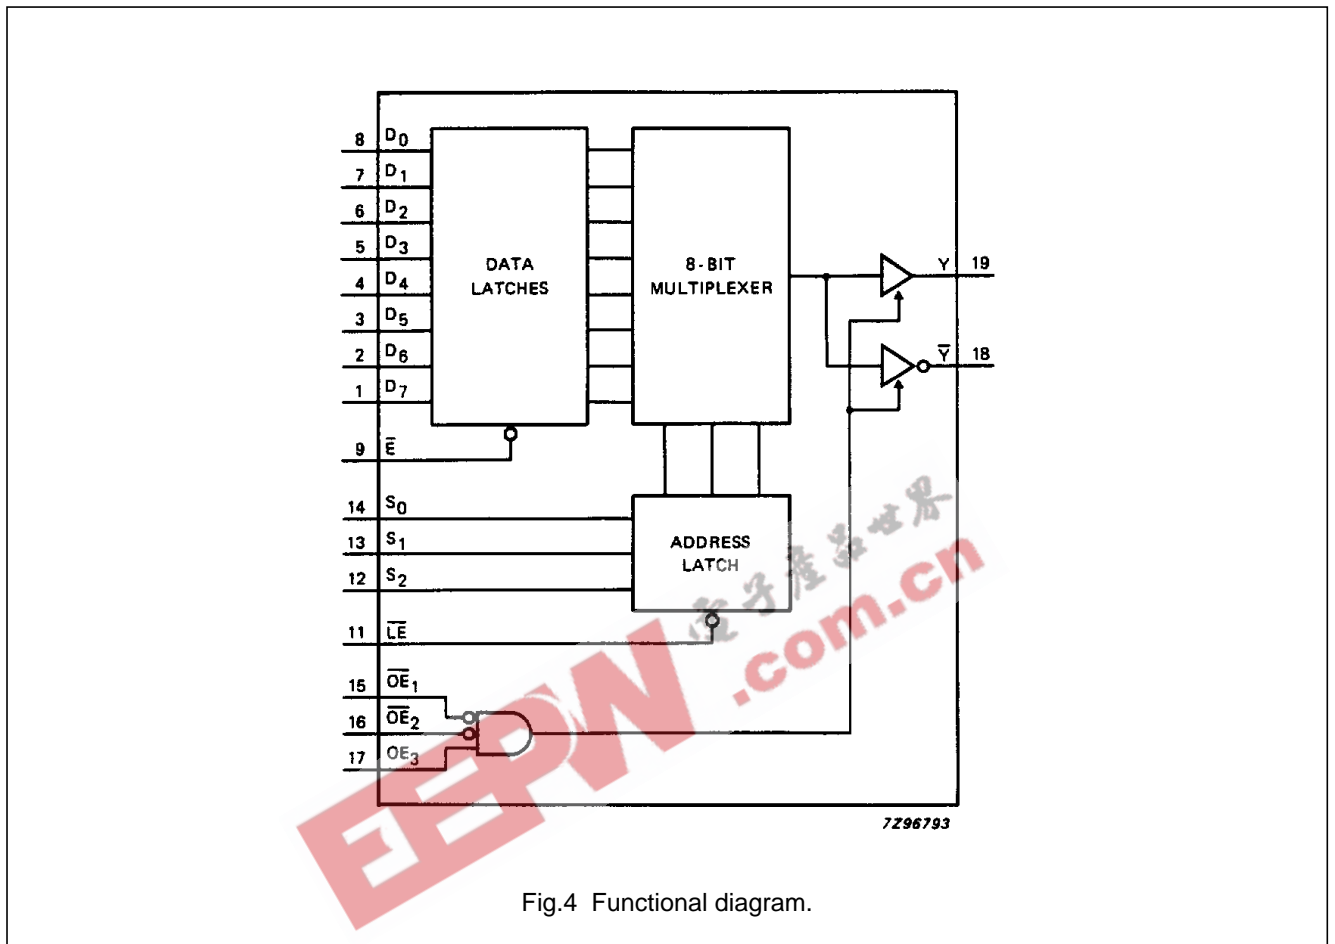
8 $D_0$
7 $D_1$
6 $D_2$
5 $D_3$
4 $D_4$
3 $D_5$
2 $D_6$
1 $D_7$

DATA LATCHES

8-BIT MULTIPLEXER

Y 19
$\overline{Y}$ 18

9 $\overline{E}$

14 $S_0$
13 $S_1$
12 $S_2$

ADDRESS LATCH

11 $\overline{LE}$

15 $\overline{OE}_1$
16 $\overline{OE}_2$
17 $OE_3$

电子产品世界
EEPW .com.cn

7Z96793

Fig.4 Functional diagram.